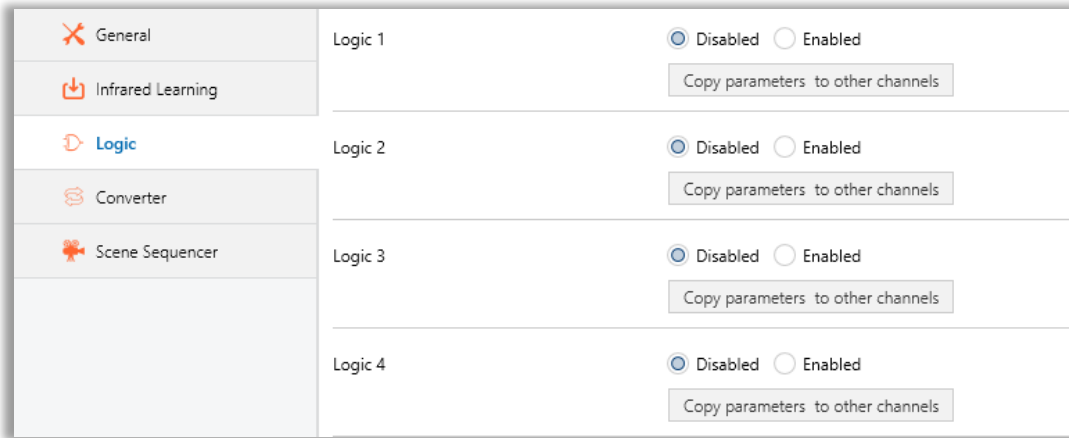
General

Infrared Learning

Logic

Converter

Scene Sequencer

Logic 1

Disabled Enabled

Copy parameters to other channels

Logic 2

Disabled Enabled

Copy parameters to other channels

Logic 3

Disabled Enabled

Copy parameters to other channels

Logic 4

Disabled Enabled

Copy parameters to other channels